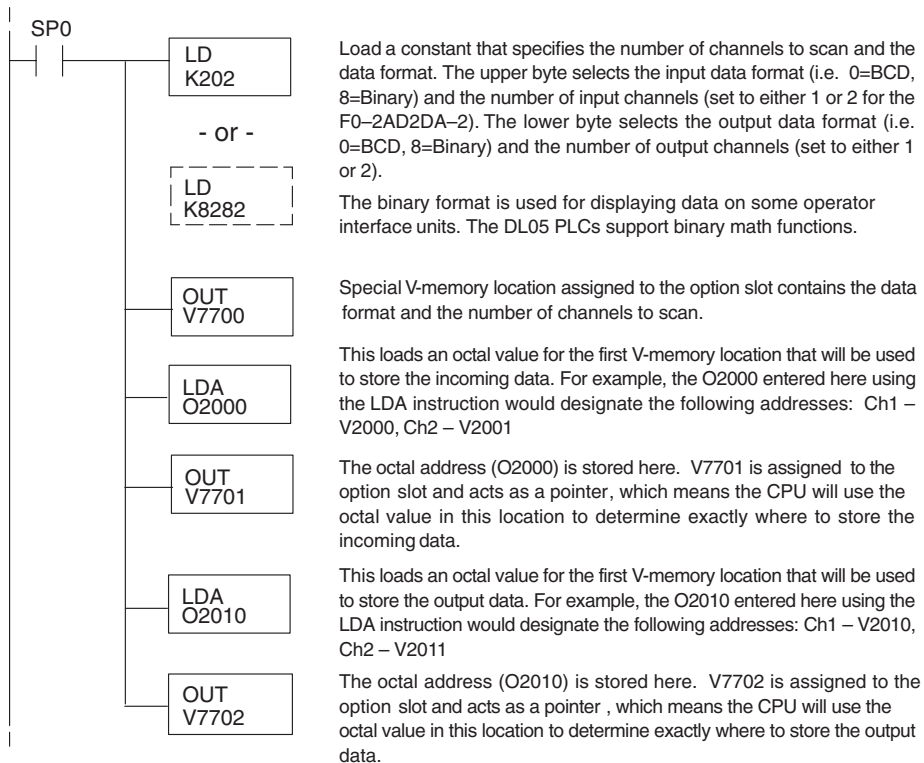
SP0

LD
K202

- or -

LD
K8282

Load a constant that specifies the number of channels to scan and the data format. The upper byte selects the input data format (i.e. 0=BCD, 8=Binary) and the number of input channels (set to either 1 or 2 for the F0–2AD2DA–2). The lower byte selects the output data format (i.e. 0=BCD, 8=Binary) and the number of output channels (set to either 1 or 2).

The binary format is used for displaying data on some operator interface units. The DL05 PLCs support binary math functions.

OUT
V7700

Special V-memory location assigned to the option slot contains the data format and the number of channels to scan.

LDA
O2000

This loads an octal value for the first V-memory location that will be used to store the incoming data. For example, the O2000 entered here using the LDA instruction would designate the following addresses: Ch1 – V2000, Ch2 – V2001

OUT
V7701

The octal address (O2000) is stored here. V7701 is assigned to the option slot and acts as a pointer, which means the CPU will use the octal value in this location to determine exactly where to store the incoming data.

LDA
O2010

This loads an octal value for the first V-memory location that will be used to store the output data. For example, the O2010 entered here using the LDA instruction would designate the following addresses: Ch1 – V2010, Ch2 – V2011

OUT
V7702

The octal address (O2010) is stored here. V7702 is assigned to the option slot and acts as a pointer , which means the CPU will use the octal value in this location to determine exactly where to store the output data.